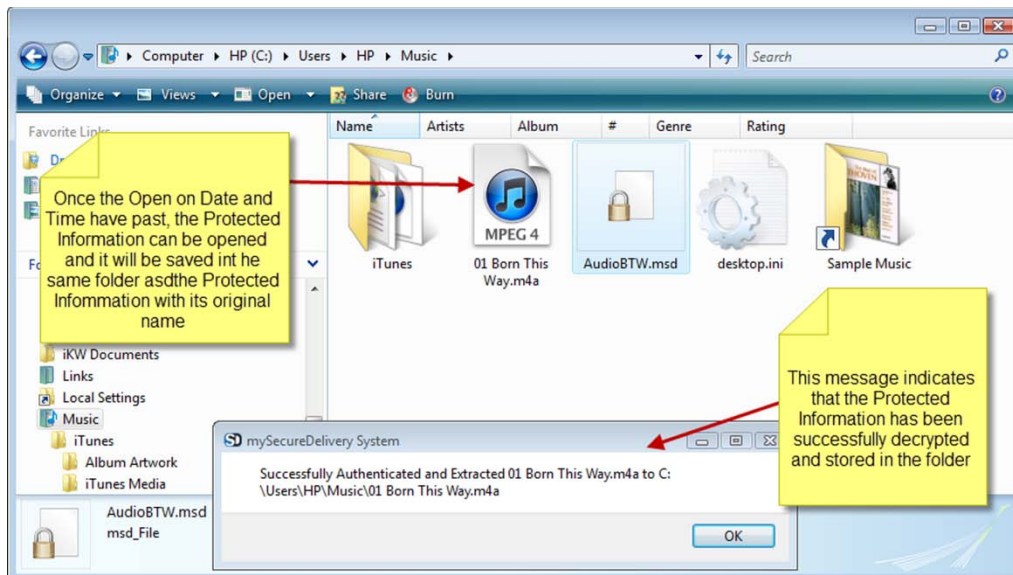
Computer ▸ HP (C:) ▸ Users ▸ HP ▸ Music ▸

Search

Organize ▾ Views ▾ Open ▾ Share Burn

Favorite Links

Dr

Fo

Name Artists Album # Genre Rating

Once the Open on Date and Time have past, the Protected Information can be opened and it will be saved int he same folder asdthe Protected Infommation with its original name

MPEG 4

iTunes

01 Born This Way.m4a

AudioBTW.msd

desktop.ini

Sample Music

This message indicates that the Protected Information has been successfully decrypted and stored in the folder

iKW Documents

Links

Local Settings

Music

iTunes

Album Artwork

iTunes Media

mySecureDelivery System

Successfully Authenticated and Extracted 01 Born This Way.m4a to C:\Users\HP\Music\01 Born This Way.m4a

OK

AudioBTW.msd

msd_File